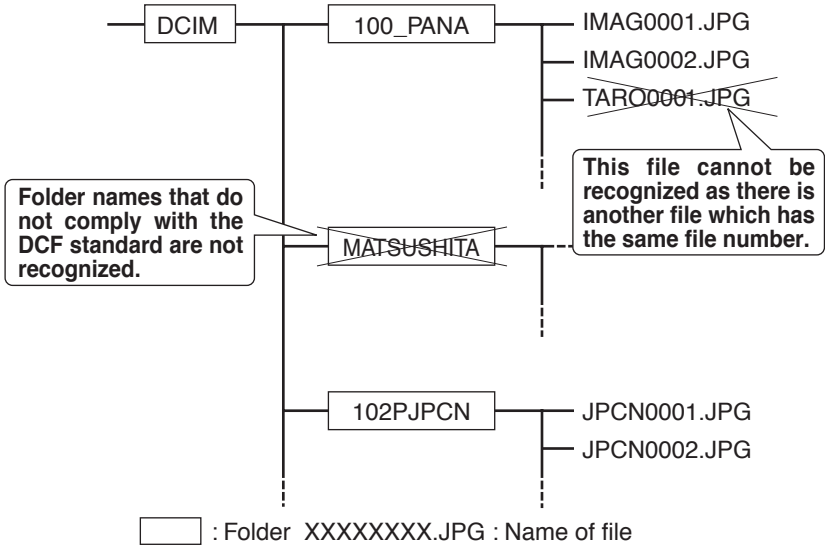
DCIM
100_PANA
IMAG0001.JPG
IMAG0002.JPG
TARO0001.JPG
This file cannot be recognized as there is another file which has the same file number.
Folder names that do not comply with the DCF standard are not recognized.
MATSUSHITA
102PJPCN
JPCN0001.JPG
JPCN0002.JPG
: Folder XXXXXXXX.JPG : Name of file